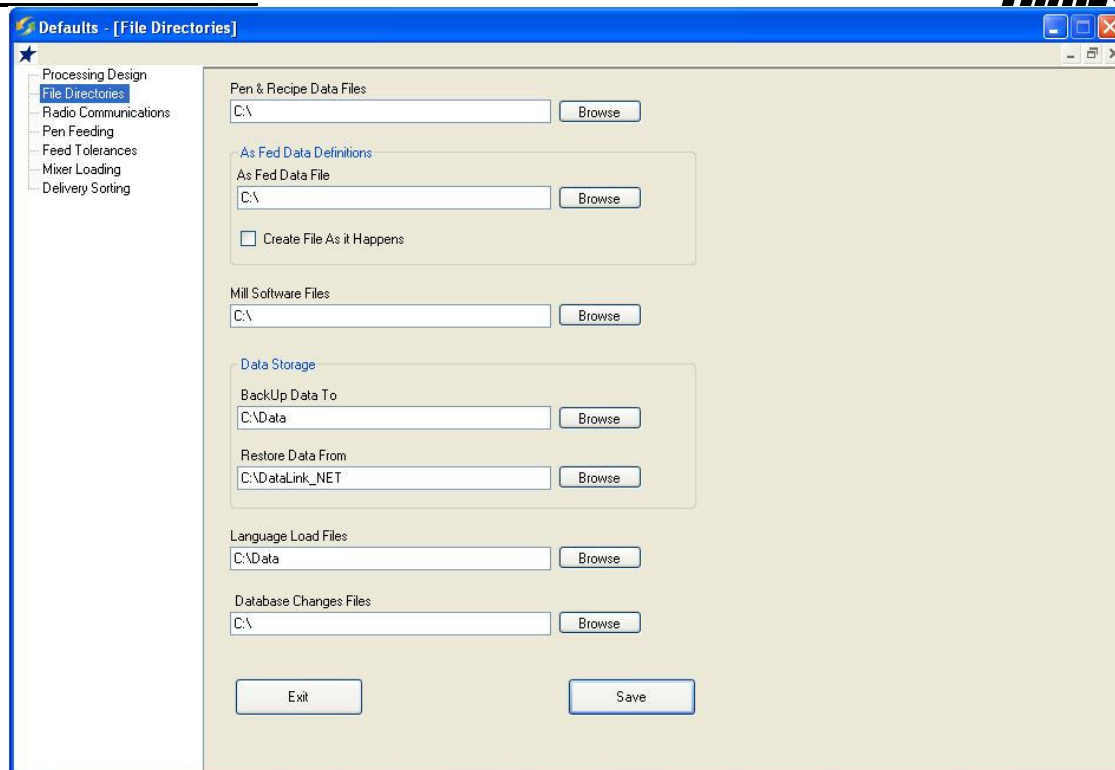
Defaults - [File Directories]

Processing Design
File Directories
Radio Communications
Pen Feeding
Feed Tolerances
Mixer Loading
Delivery Sorting

Pen & Recipe Data Files
C:\
Browse

As Fed Data Definitions
As Fed Data File
C:\
Browse
Create File As it Happens

Mill Software Files
C:\
Browse

Data Storage
BackUp Data To
C:\Data
Browse
Restore Data From
C:\DataLink_NET
Browse

Language Load Files
C:\Data
Browse

Database Changes Files
C:\
Browse

Exit
Save